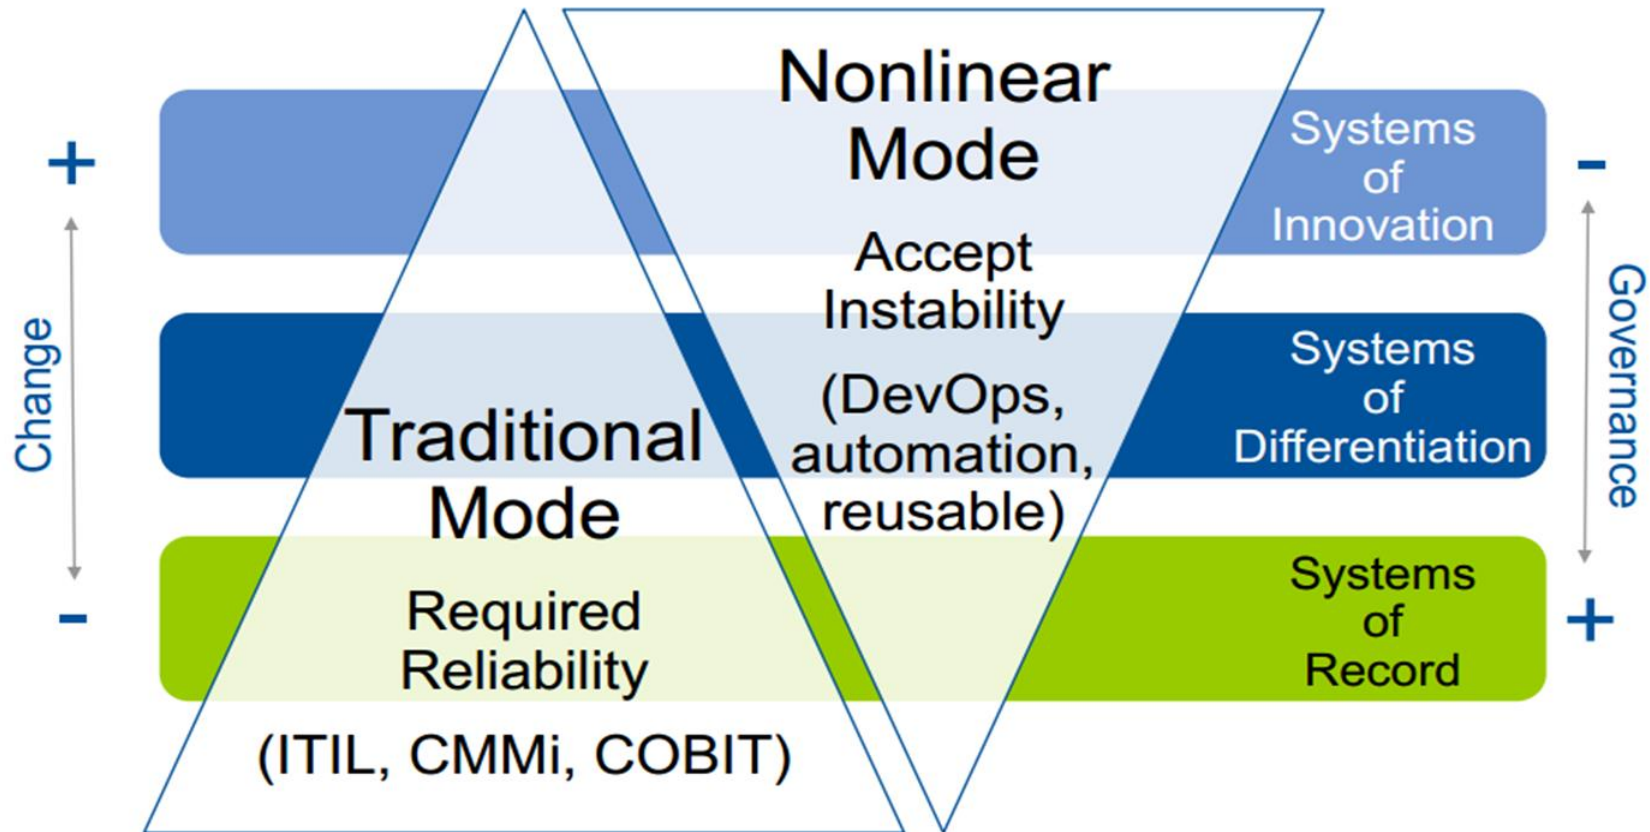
+

Change

-

Nonlinear Mode

Accept Instability

(DevOps, automation, reusable)

Traditional Mode

Required Reliability

(ITIL, CMMi, COBIT)

Systems of Innovation

Systems of Differentiation

Systems of Record

-

Governance

+